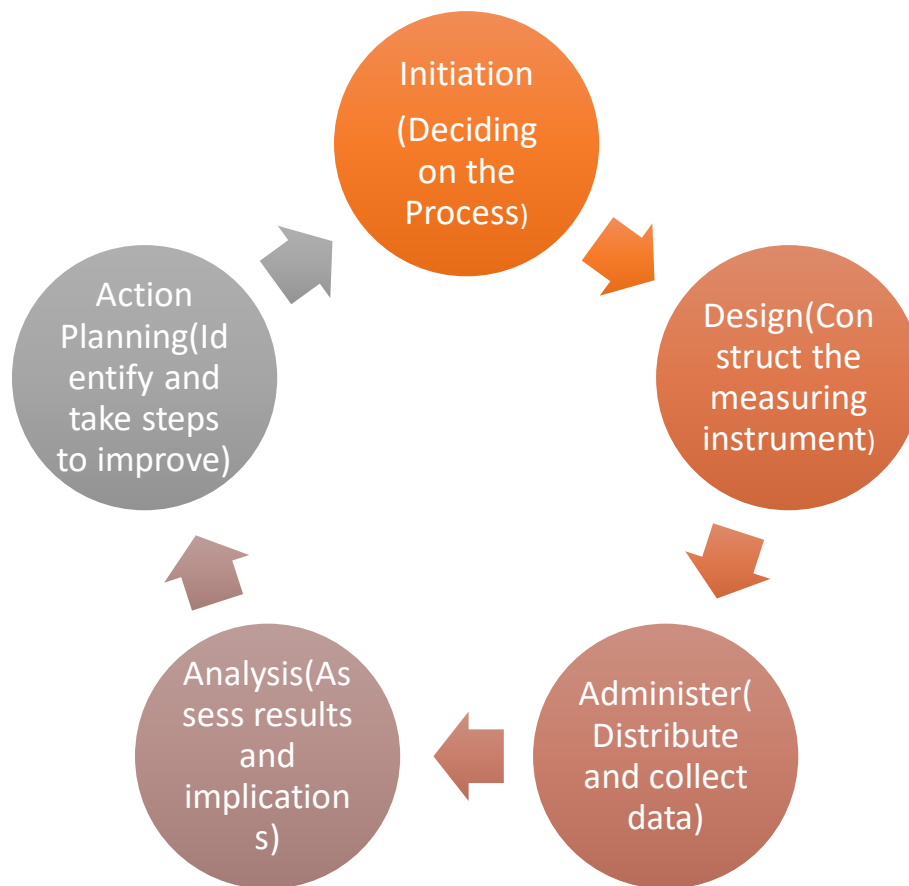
Initiation

(Deciding on the Process)

Design(Construct the measuring instrument)

Administer(Distribute and collect data)

Analysis(Assess results and implications)

Action Planning(Identify and take steps to improve)